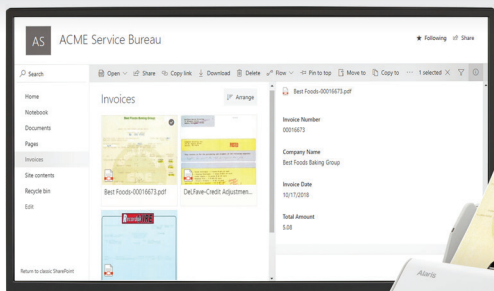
AS ACME Service Bureau

★ Following ⇗ Share

Search

Open Share Copy link Download Delete Flow Pin to top Move to Copy to ··· 1 selected ✕

Home
Notebook
Documents
Pages
Invoices
Site contents
Recycle bin
Edit

Return to classic SharePoint

Invoices

Arrange

Best Foods-00016673.pdf

DelFave-Credit Adjustmen...

Best Foods-00016673.pdf

Invoice Number
00016673

Company Name
Best Foods Baking Group

Invoice Date
10/17/2018

Total Amount
5.08

Alaris